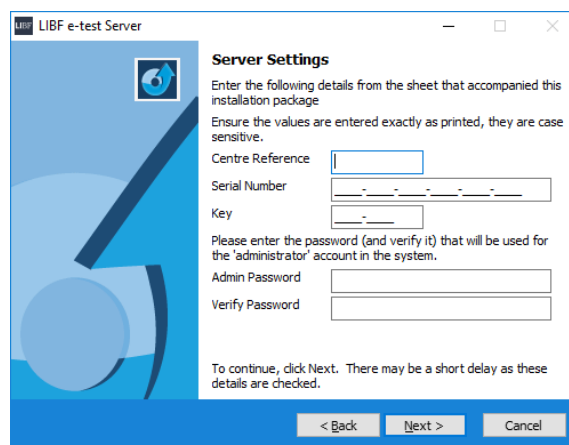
LIBF LIBF e-test Server

Server Settings

Enter the following details from the sheet that accompanied this installation package

Ensure the values are entered exactly as printed, they are case sensitive.

Centre Reference

Serial Number ____-____-____-____-____-____-____

Key ____-____

Please enter the password (and verify it) that will be used for the 'administrator' account in the system.

Admin Password

Verify Password

To continue, click Next. There may be a short delay as these details are checked.

< Back Next > Cancel